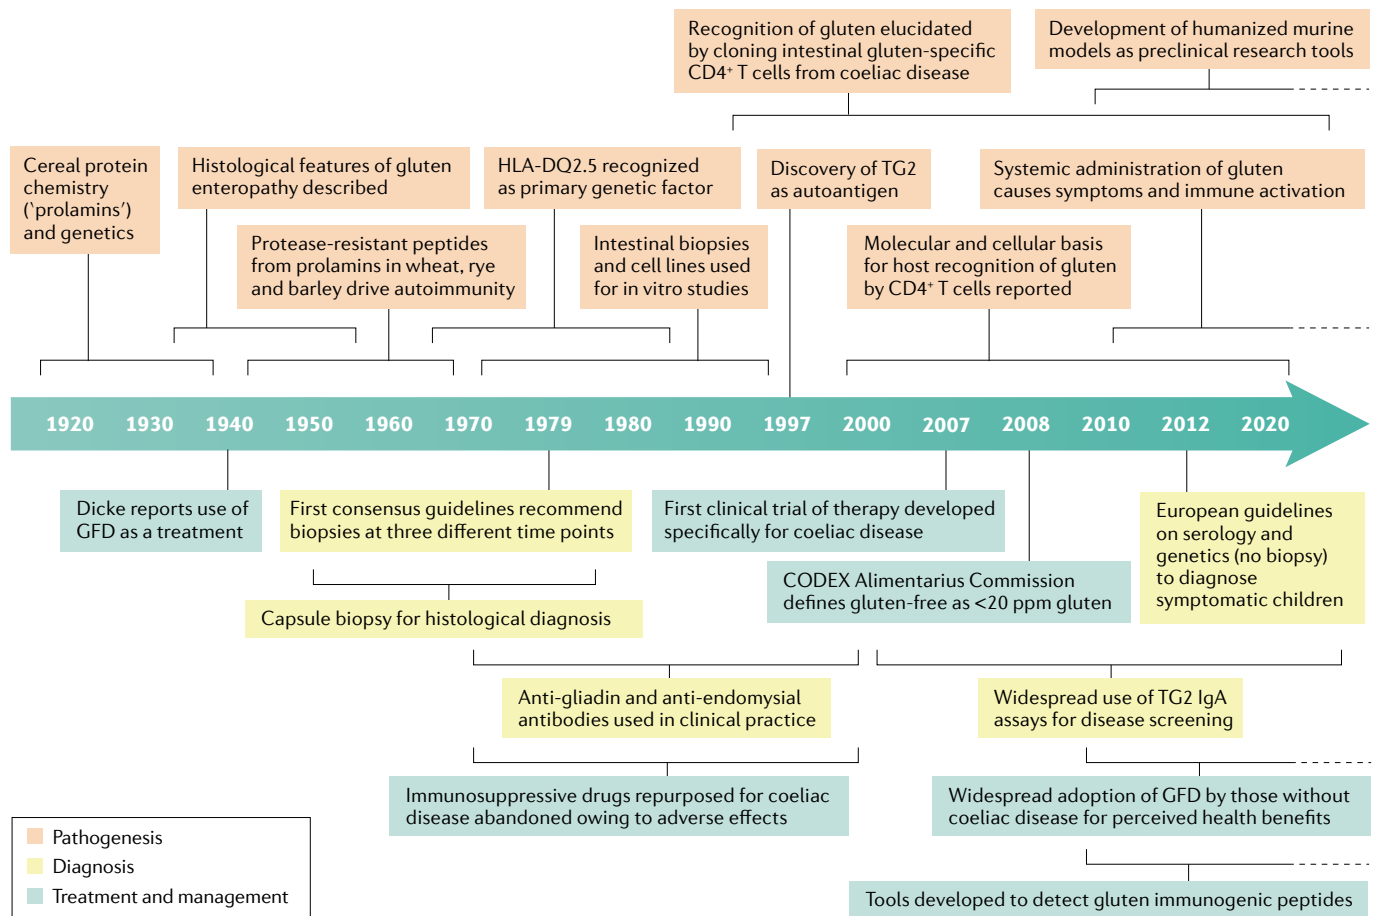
Recognition of gluten elucidated by cloning intestinal gluten-specific CD4$^+$ T cells from coeliac disease

Development of humanized murine models as preclinical research tools

Cereal protein chemistry ('prolamins') and genetics

Histological features of gluten enteropathy described

HLA-DQ2.5 recognized as primary genetic factor

Discovery of TG2 as autoantigen

Systemic administration of gluten causes symptoms and immune activation

Protease-resistant peptides from prolamins in wheat, rye and barley drive autoimmunity

Intestinal biopsies and cell lines used for in vitro studies

Molecular and cellular basis for host recognition of gluten by CD4$^+$ T cells reported

1920 1930 1940 1950 1960 1970 1979 1980 1990 1997 2000 2007 2008 2010 2012 2020

Dicke reports use of GFD as a treatment

First consensus guidelines recommend biopsies at three different time points

First clinical trial of therapy developed specifically for coeliac disease

European guidelines on serology and genetics (no biopsy) to diagnose symptomatic children

CODEX Alimentarius Commission defines gluten-free as <20 ppm gluten

Capsule biopsy for histological diagnosis

Anti-gliadin and anti-endomysial antibodies used in clinical practice

Widespread use of TG2 IgA assays for disease screening

Immunosuppressive drugs repurposed for coeliac disease abandoned owing to adverse effects

Widespread adoption of GFD by those without coeliac disease for perceived health benefits

Pathogenesis
Diagnosis
Treatment and management

Tools developed to detect gluten immunogenic peptides